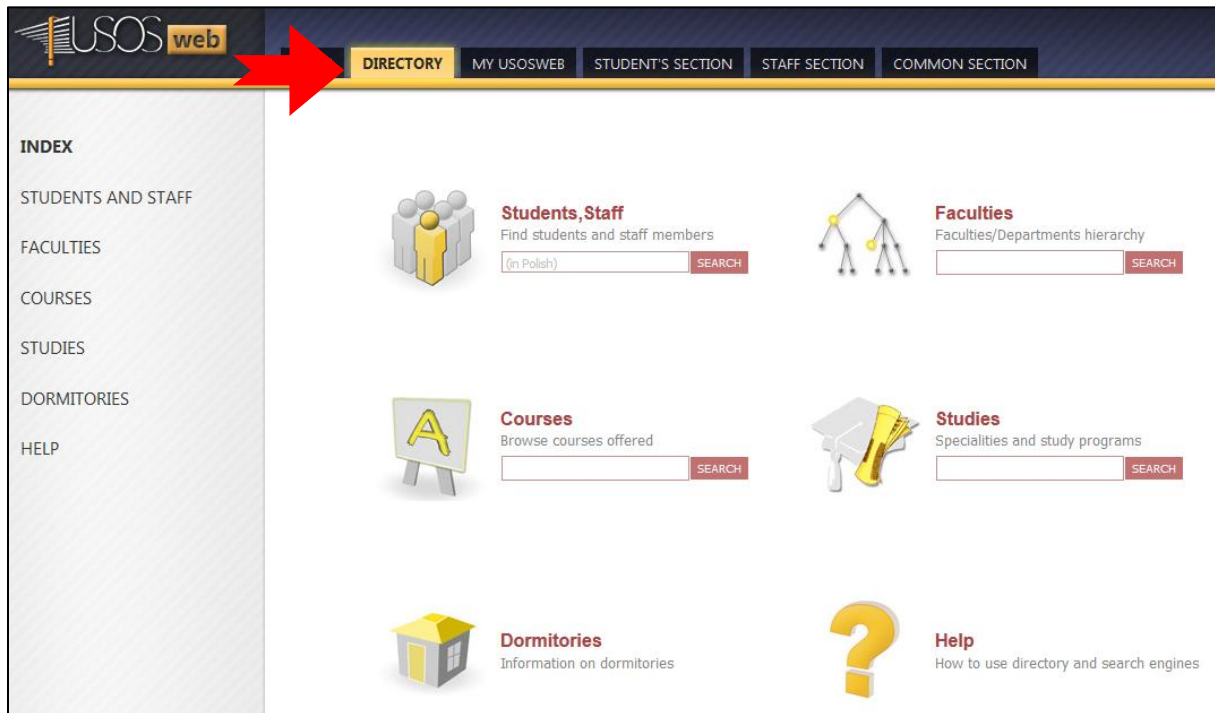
USOS web

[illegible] DIRECTORY MY USOSWEB STUDENT'S SECTION STAFF SECTION COMMON SECTION

INDEX

STUDENTS AND STAFF

FACULTIES

COURSES

STUDIES

DORMITORIES

HELP

Students,Staff
Find students and staff members
(in Polish) SEARCH

Faculties
Faculties/Departments hierarchy
SEARCH

A

Courses
Browse courses offered
SEARCH

Studies
Specialities and study programs
SEARCH

Dormitories
Information on dormitories

Help
How to use directory and search engines